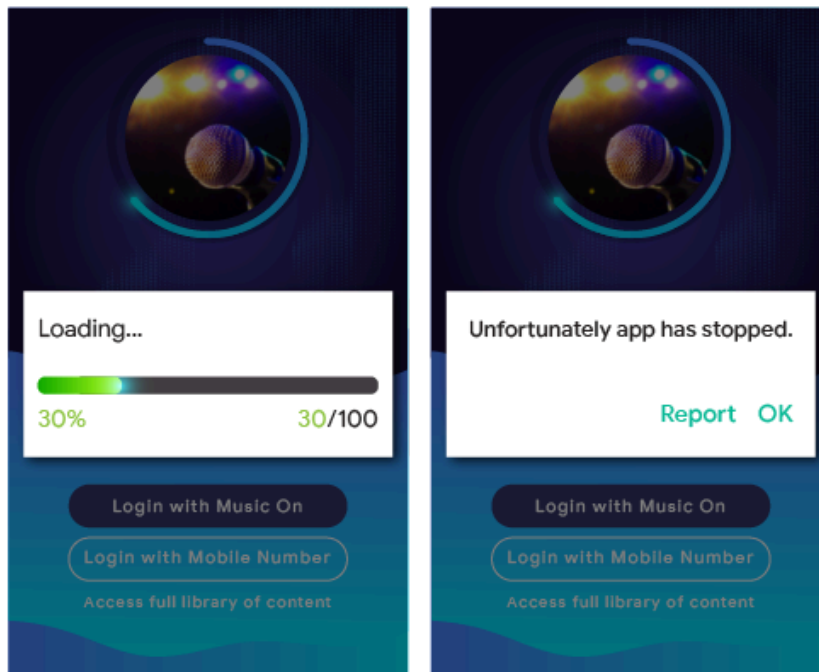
Loading...

30%

30/100

Login with Music On

Login with Mobile Number

Access full library of content

Unfortunately app has stopped.

Report OK

Login with Music On

Login with Mobile Number

Access full library of content